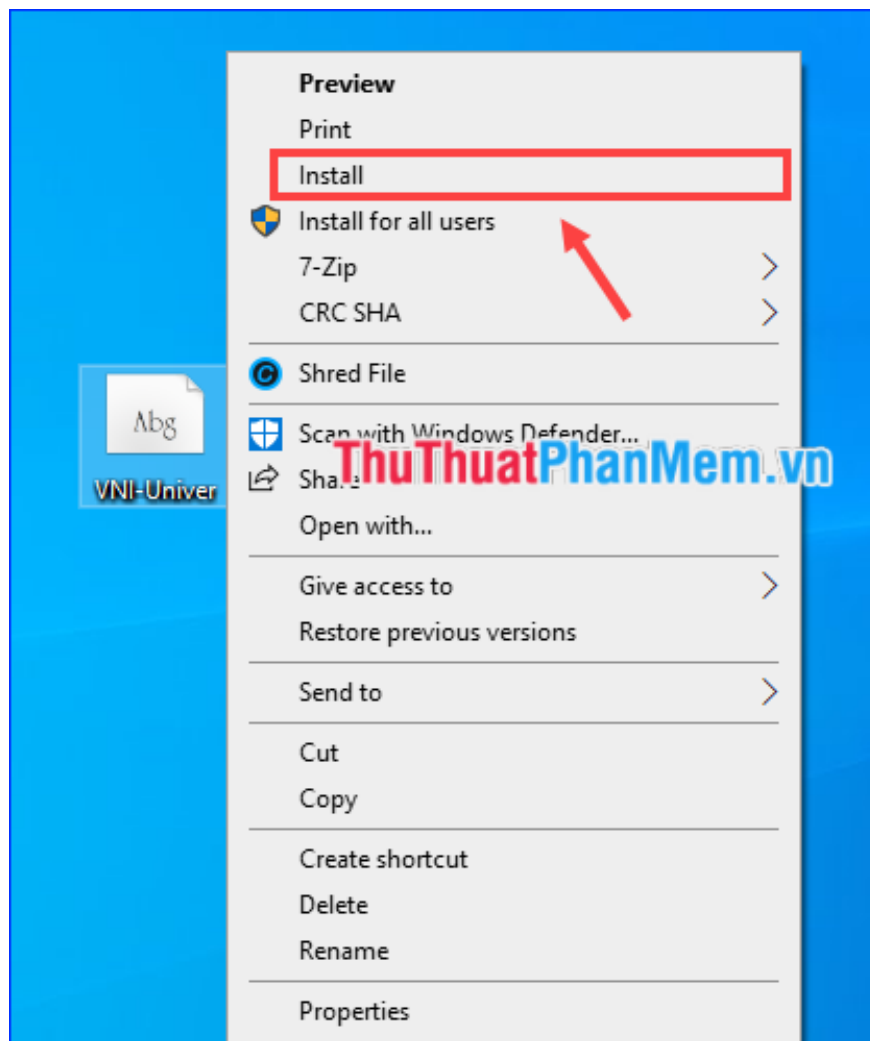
Abg
VNI-Univer

Preview
Print
Install
Install for all users
7-Zip
CRC SHA
Shred File
Scan with Windows Defender...
Share
Open with...
Give access to
Restore previous versions
Send to
Cut
Copy
Create shortcut
Delete
Rename
Properties

ThuThuatPhanMem.vn